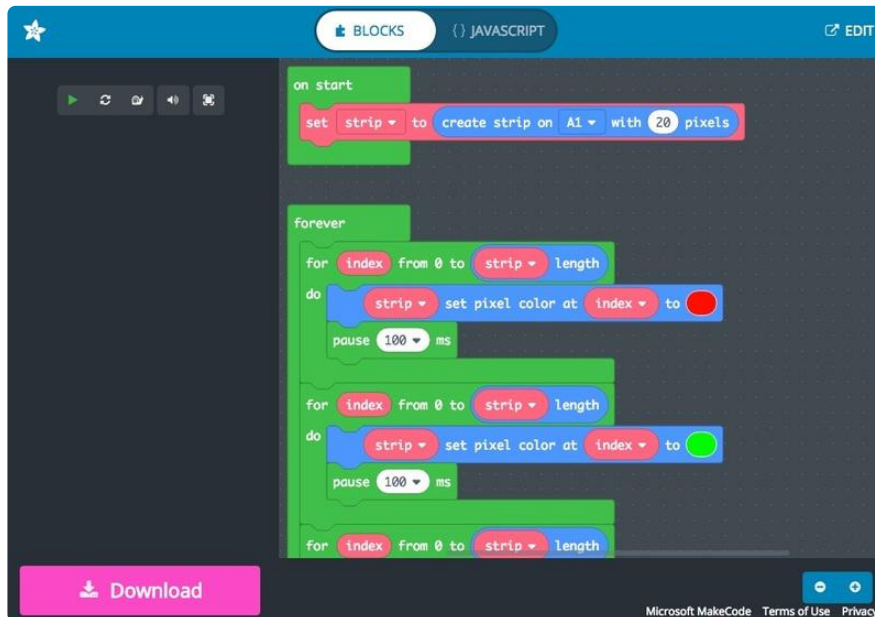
BLOCKS
{ } JAVASCRIPT
EDIT

on start
set strip to create strip on A1 with 20 pixels

forever
for index from 0 to strip length
do
strip set pixel color at index to
pause 100 ms
for index from 0 to strip length
do
strip set pixel color at index to
pause 100 ms
for index from 0 to strip length

Download

Microsoft MakeCode Terms of Use Privacy